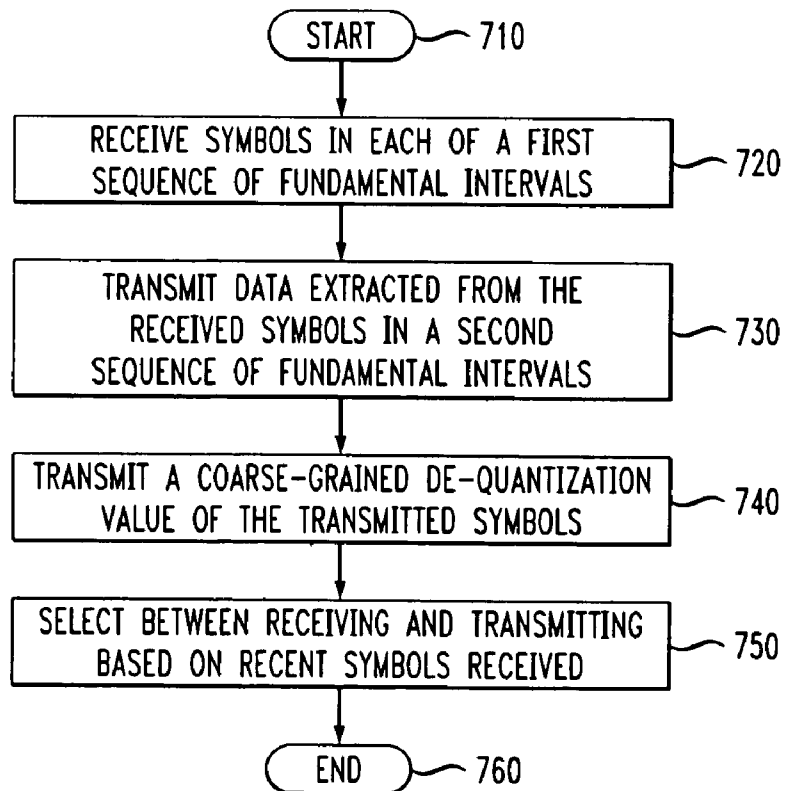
START 710

RECEIVE SYMBOLS IN EACH OF A FIRST SEQUENCE OF FUNDAMENTAL INTERVALS 720

TRANSMIT DATA EXTRACTED FROM THE RECEIVED SYMBOLS IN A SECOND SEQUENCE OF FUNDAMENTAL INTERVALS 730

TRANSMIT A COARSE-GRAINED DE-QUANTIZATION VALUE OF THE TRANSMITTED SYMBOLS 740

SELECT BETWEEN RECEIVING AND TRANSMITTING BASED ON RECENT SYMBOLS RECEIVED 750

END 760